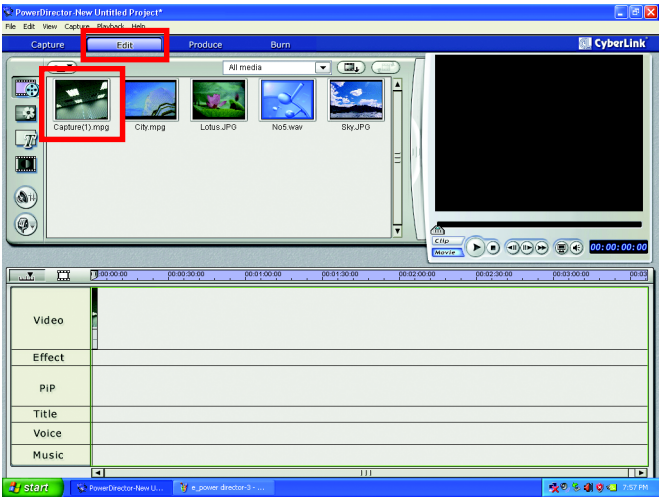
PowerDirector-New Untitled Project*

File Edit View Capture Playback Help

Capture Edit Produce Burn

CyberLink

All media

Capture(1).mpg City.mpg Lotus.JPG No5.wav Sky.JPG

Clip
Movie

00:00:00:00

00:00:00 00:00:30:00 00:01:00:00 00:01:30:00 00:02:00:00 00:02:30:00 00:03:00:00 00:03

Video

Effect

PiP

Title

Voice

Music

start PowerDirector-New U... e_power director-3 - ... 7:57 PM